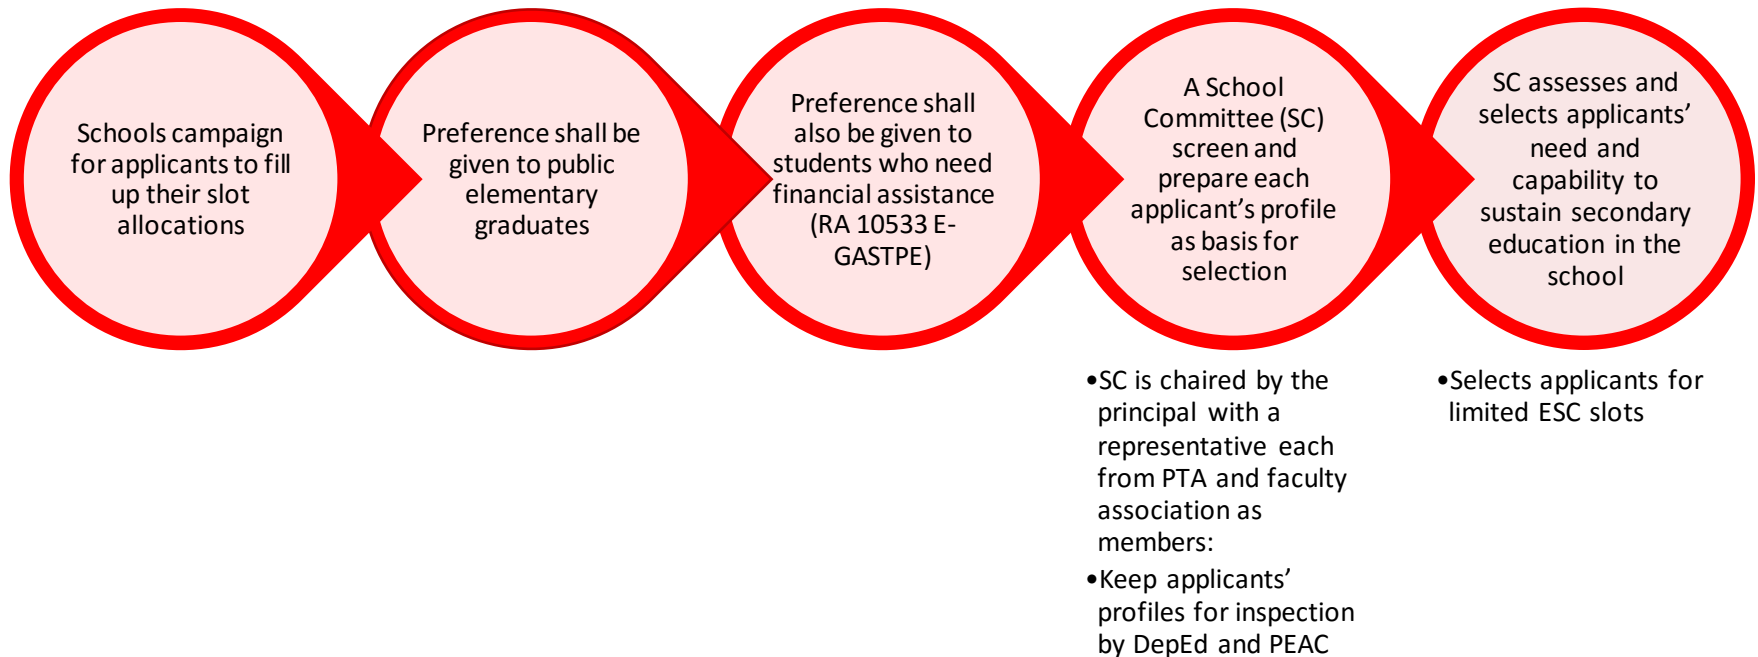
Schools campaign for applicants to fill up their slot allocations

Preference shall be given to public elementary graduates

Preference shall also be given to students who need financial assistance (RA 10533 E-GASTPE)

A School Committee (SC) screen and prepare each applicant's profile as basis for selection

SC assesses and selects applicants' need and capability to sustain secondary education in the school

•SC is chaired by the principal with a representative each from PTA and faculty association as members:

•Keep applicants' profiles for inspection by DepEd and PEAC

•Selects applicants for limited ESC slots